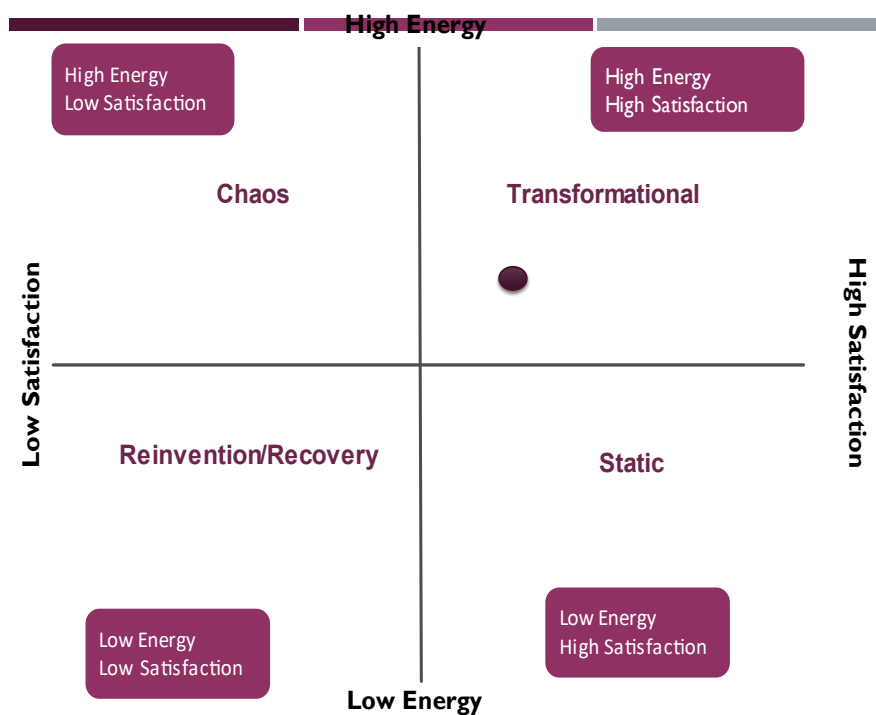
High Energy

High Energy
Low Satisfaction

High Energy
High Satisfaction

Chaos

Transformational

Low Satisfaction

High Satisfaction

Reinvention/Recovery

Static

Low Energy
Low Satisfaction

Low Energy
High Satisfaction

Low Energy